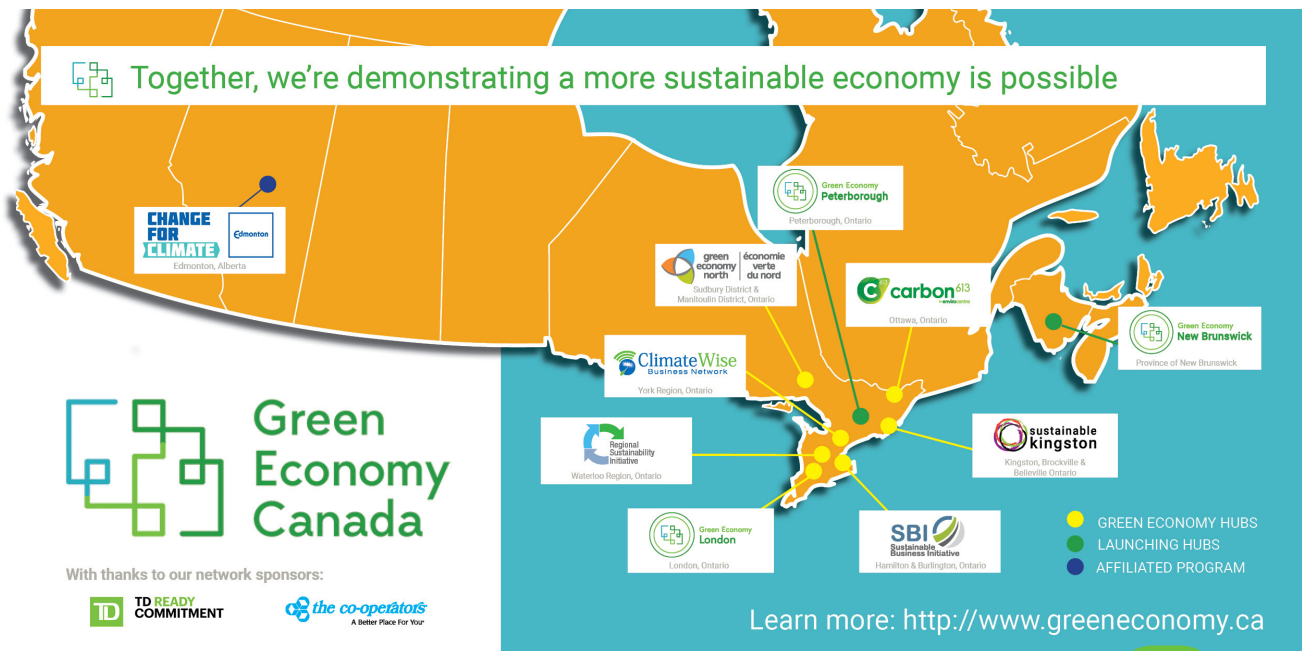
Together, we're demonstrating a more sustainable economy is possible

CHANGE FOR CLIMATE
Edmonton
Edmonton, Alberta

Green Economy Peterborough
Peterborough, Ontario

green economy north | économie verte du nord
Sudbury District & Manitoulin District, Ontario

carbon 613
Ottawa, Ontario

Green Economy New Brunswick
Province of New Brunswick

ClimateWise Business Network
York Region, Ontario

Regional Sustainability Initiative
Waterloo Region, Ontario

sustainable kingston
Kingston, Brockville & Belleville Ontario

Green Economy London
London, Ontario

SBI Sustainable Business Initiative
Hamilton & Burlington, Ontario

GREEN ECONOMY HUBS
LAUNCHING HUBS
AFFILIATED PROGRAM

Green Economy Canada

With thanks to our network sponsors:

TD READY COMMITMENT

the co-operators
A Better Place For You

Learn more: http://www.greeneconomy.ca